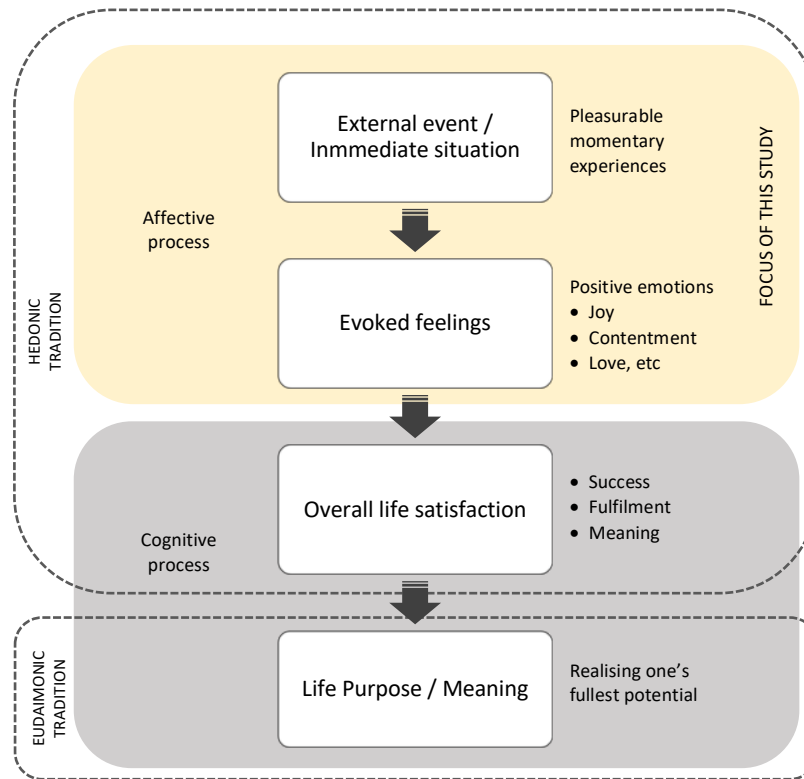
HEDONIC TRADITION

Affective process

External event / Inmmediate situation

Pleasurable momentary experiences

FOCUS OF THIS STUDY

Evoked feelings

Positive emotions
- Joy
- Contentment
- Love, etc

Cognitive process

Overall life satisfaction

- Success
- Fulfilment
- Meaning

EUDAIMONIC TRADITION

Life Purpose / Meaning

Realising one's fullest potential